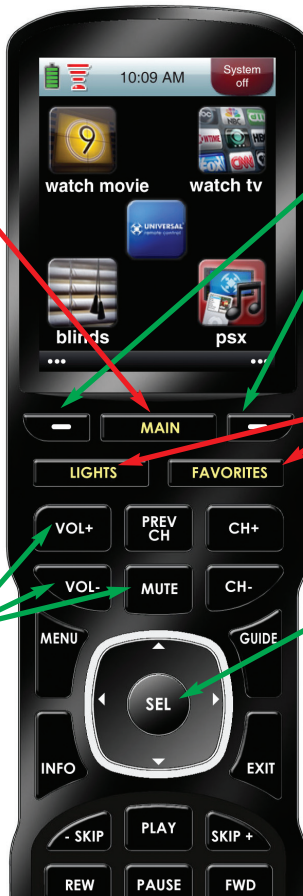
10:09 AM

System off

watch movie

watch tv

UNIVERSAL remote control

blinds

psx

MAIN

LIGHTS

FAVORITES

VOL+

PREV CH

CH+

VOL-

MUTE

CH-

MENU

GUIDE

SEL

INFO

EXIT

- SKIP

PLAY

SKIP +

REW

PAUSE

FWD